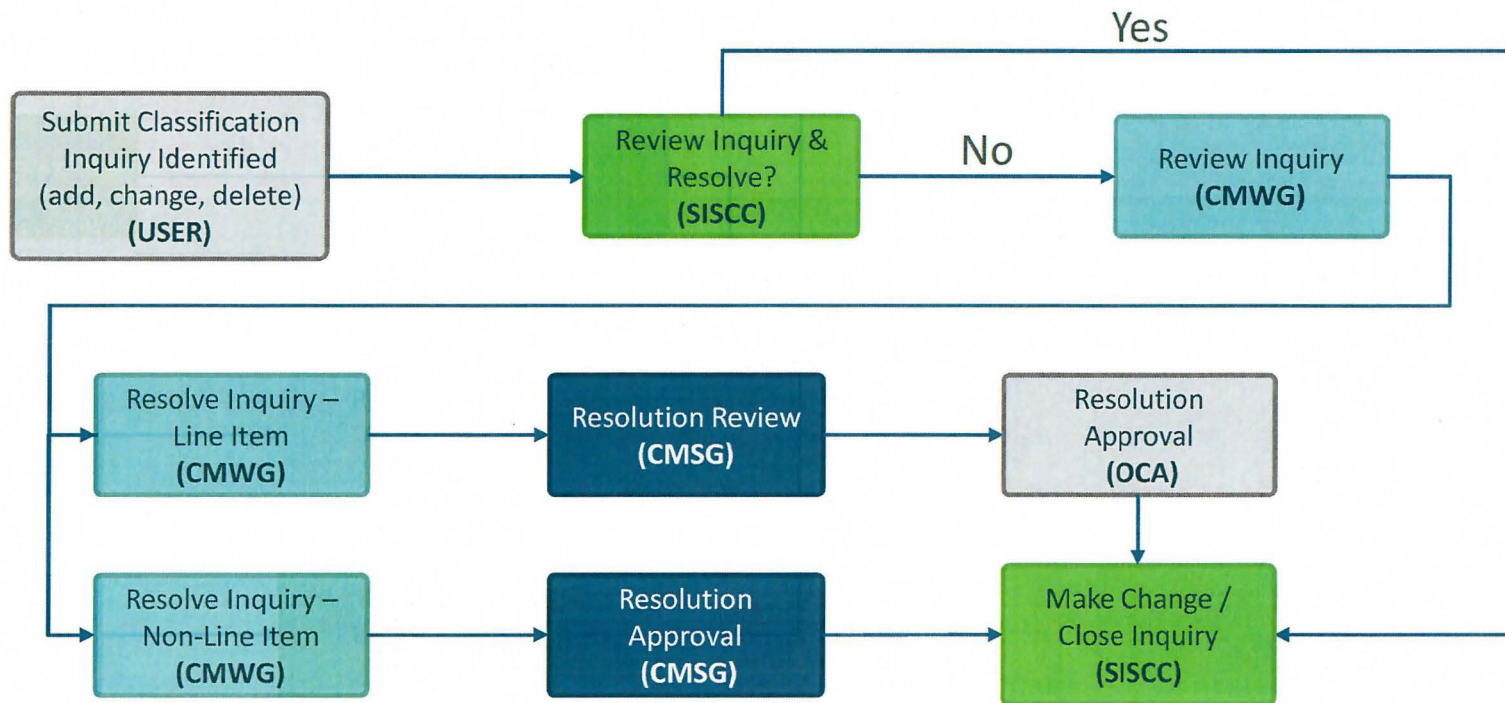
Yes

Submit Classification Inquiry Identified (add, change, delete) **(USER)**

Review Inquiry & Resolve? **(SISCC)**

No

Review Inquiry **(CMWG)**

Resolve Inquiry – Line Item **(CMWG)**

Resolution Review **(CMSG)**

Resolution Approval **(OCA)**

Resolve Inquiry – Non-Line Item **(CMWG)**

Resolution Approval **(CMSG)**

Make Change / Close Inquiry **(SISCC)**